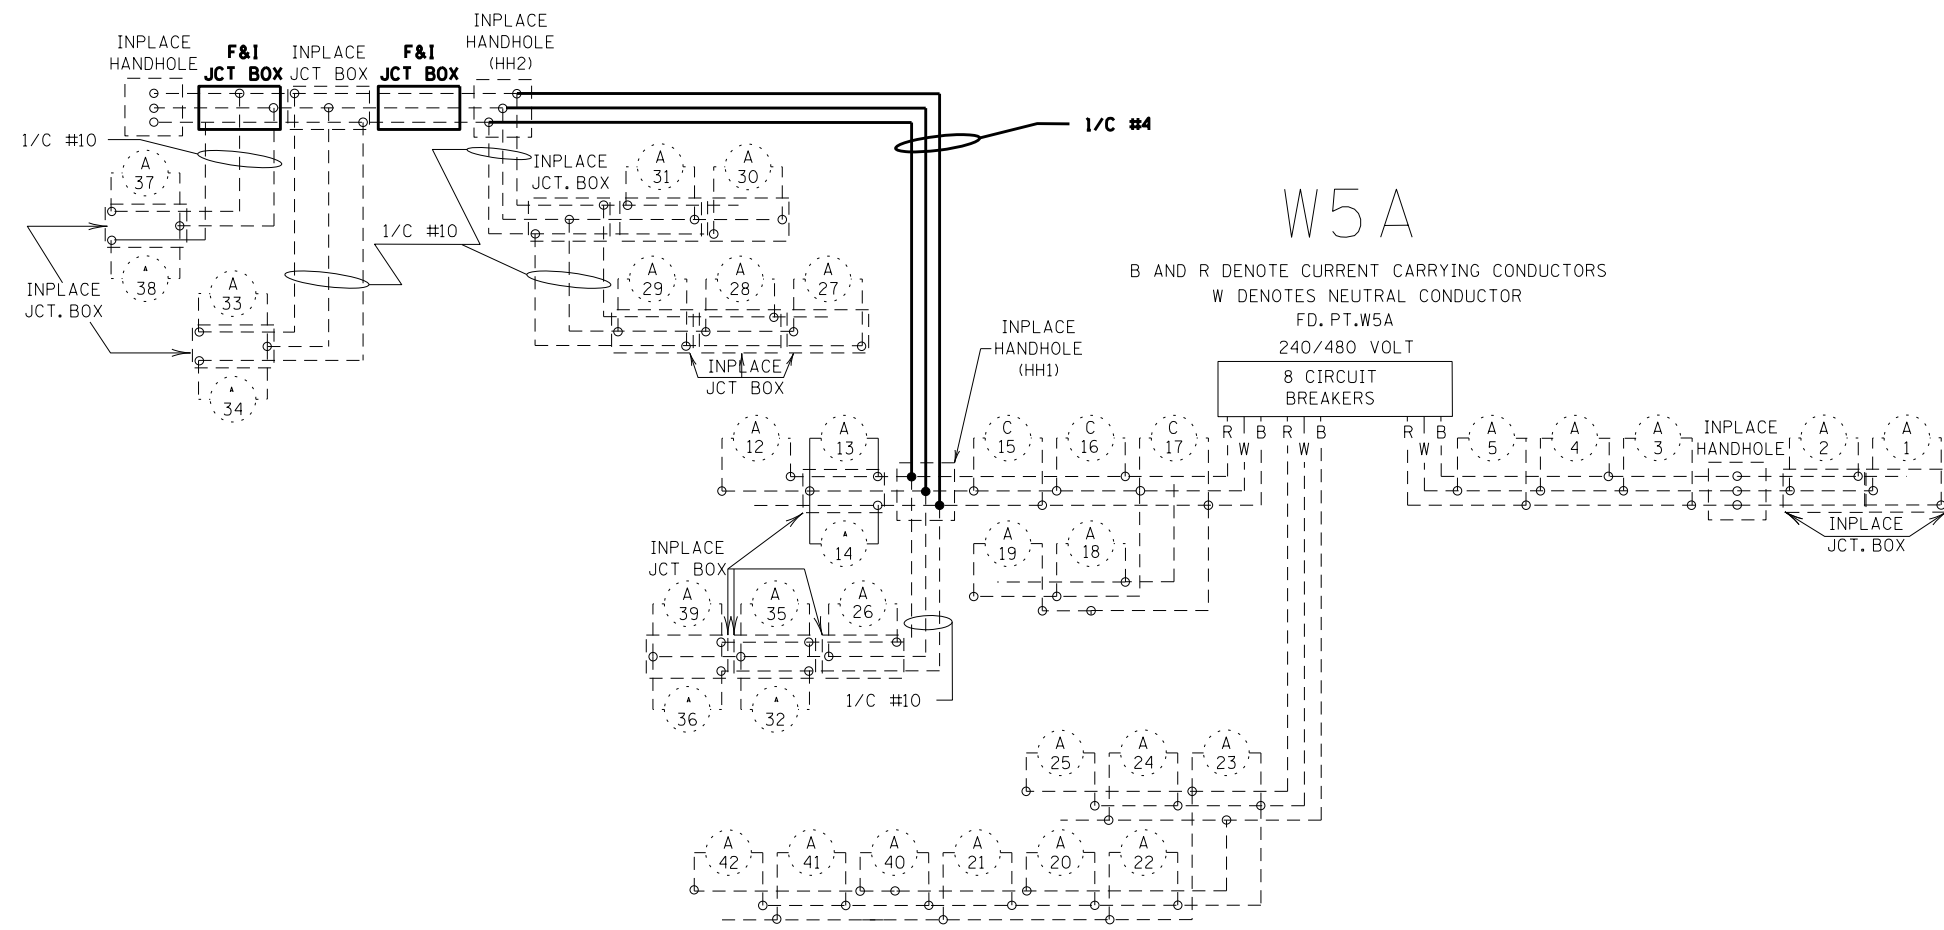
INPLACE HANDHOLE
F&I JCT BOX
INPLACE JCT BOX
F&I JCT BOX
INPLACE HANDHOLE (HH2)

1/C #4

1/C #10

A 37

A 38

INPLACE JCT. BOX

A 33

A 34

1/C #10

INPLACE JCT. BOX

A 31

A 30

A 29

A 28

A 27

INPLACE JCT BOX

W5A

B AND R DENOTE CURRENT CARRYING CONDUCTORS
W DENOTES NEUTRAL CONDUCTOR
FD. PT.W5A
240/480 VOLT

8 CIRCUIT BREAKERS

R W B R W B R W B

INPLACE HANDHOLE (HH1)

A 12

A 13

A 14

C 15

C 16

C 17

A 19

A 18

A 5

A 4

A 3

INPLACE HANDHOLE

A 2

A 1

INPLACE JCT. BOX

INPLACE JCT BOX

A 39

A 35

A 26

A 36

A 32

1/C #10

A 25

A 24

A 23

A 42

A 41

A 40

A 21

A 20

A 22